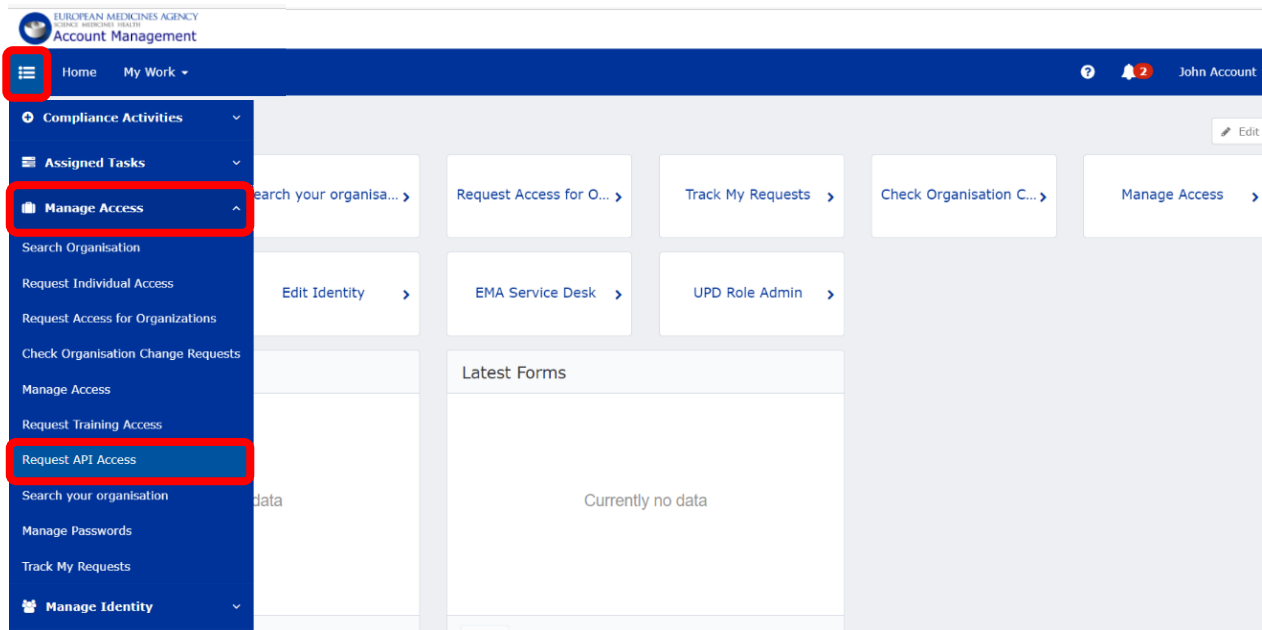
EUROPEAN MEDICINES AGENCY
SCIENCE MEDICINES HEALTH
Account Management

Home My Work

2 John Account

Compliance Activities
Assigned Tasks
Manage Access
Search Organisation
Request Individual Access
Request Access for Organizations
Check Organisation Change Requests
Manage Access
Request Training Access
Request API Access
Search your organisation
Manage Passwords
Track My Requests
Manage Identity

Edit

earch your organisa...
Request Access for O...
Track My Requests
Check Organisation C...
Manage Access
Edit Identity
EMA Service Desk
UPD Role Admin

Latest Forms

data

Currently no data